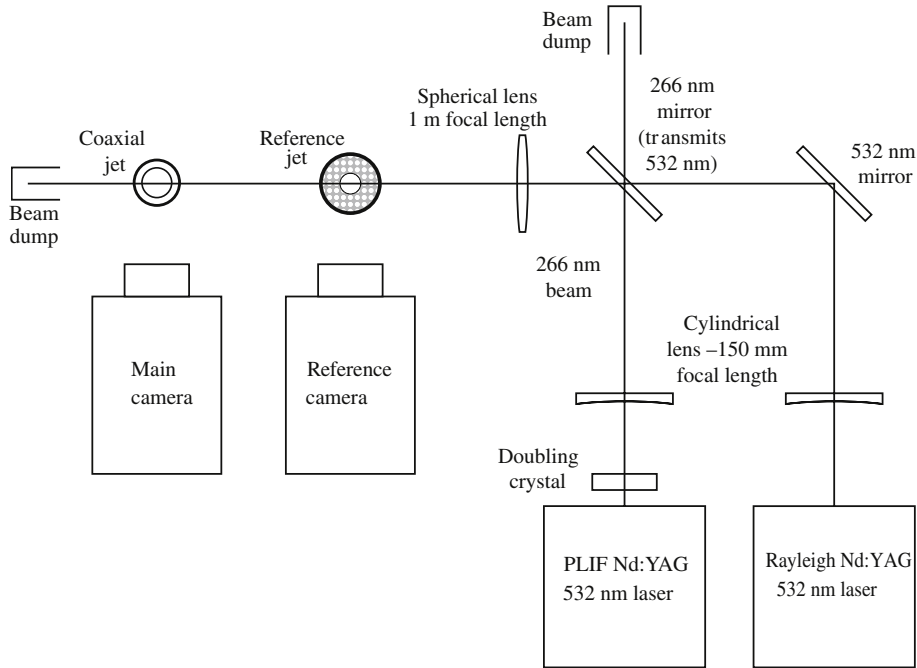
Beam dump

266 nm mirror (transmits 532 nm)

Spherical lens 1 m focal length

Coaxial jet

Reference jet

532 nm mirror

Beam dump

266 nm beam

Main camera

Reference camera

Cylindrical lens –150 mm focal length

Doubling crystal

PLIF Nd:YAG 532 nm laser

Rayleigh Nd:YAG 532 nm laser